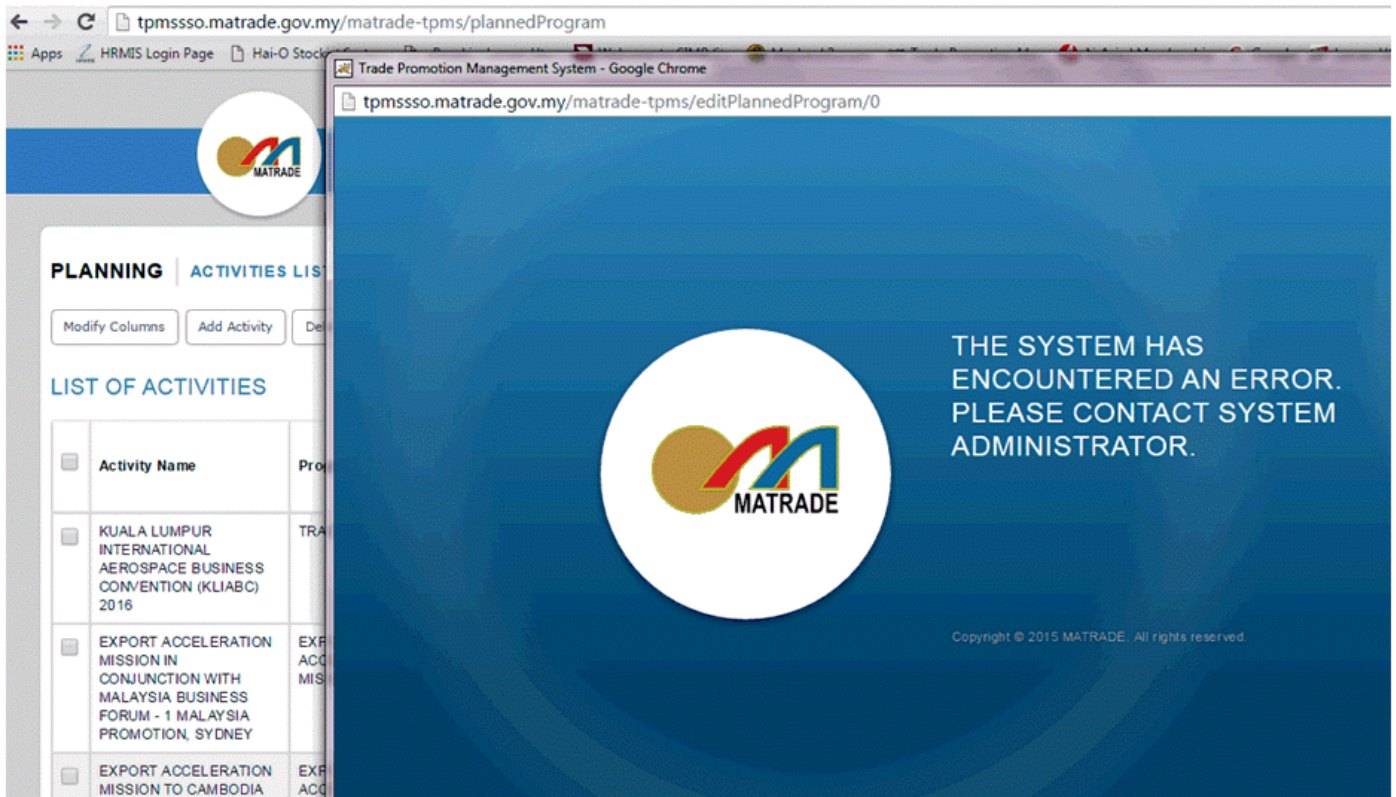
tpmssso.matrade.gov.my/matrade-tpms/plannedProgram

Apps HRMIS Login Page Hai-O Stock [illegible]

Trade Promotion Management System - Google Chrome

tpmssso.matrade.gov.my/matrade-tpms/editPlannedProgram/0

MATRADE

PLANNING | ACTIVITIES LIS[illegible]

Modify Columns Add Activity De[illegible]

LIST OF ACTIVITIES

| | Activity Name | Pro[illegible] |
|---|---|---|
| | KUALA LUMPUR INTERNATIONAL AEROSPACE BUSINESS CONVENTION (KLIABC) 2016 | TRA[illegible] |
| | EXPORT ACCELERATION MISSION IN CONJUNCTION WITH MALAYSIA BUSINESS FORUM - 1 MALAYSIA PROMOTION, SYDNEY | EXP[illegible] ACC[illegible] MIS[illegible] |
| | EXPORT ACCELERATION MISSION TO CAMBODIA | EXP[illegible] ACC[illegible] |

MATRADE

THE SYSTEM HAS ENCOUNTERED AN ERROR. PLEASE CONTACT SYSTEM ADMINISTRATOR.

Copyright © 2015 MATRADE. All rights reserved.